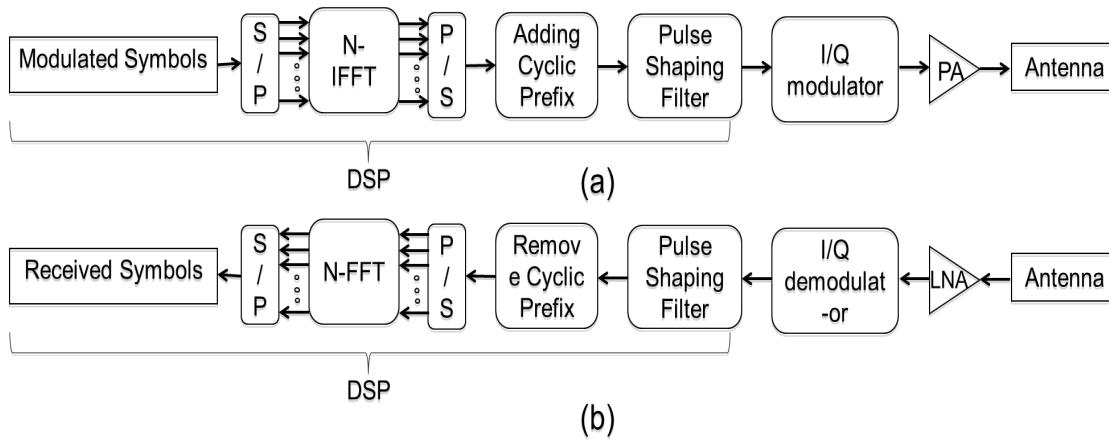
Modulated Symbols

S / P

N-IFFT

P / S

Adding Cyclic Prefix

Pulse Shaping Filter

I/Q modulator

PA

Antenna

DSP

(a)

Received Symbols

S / P

N-FFT

P / S

Remov e Cyclic Prefix

Pulse Shaping Filter

I/Q demodulat -or

LNA

Antenna

DSP

(b)